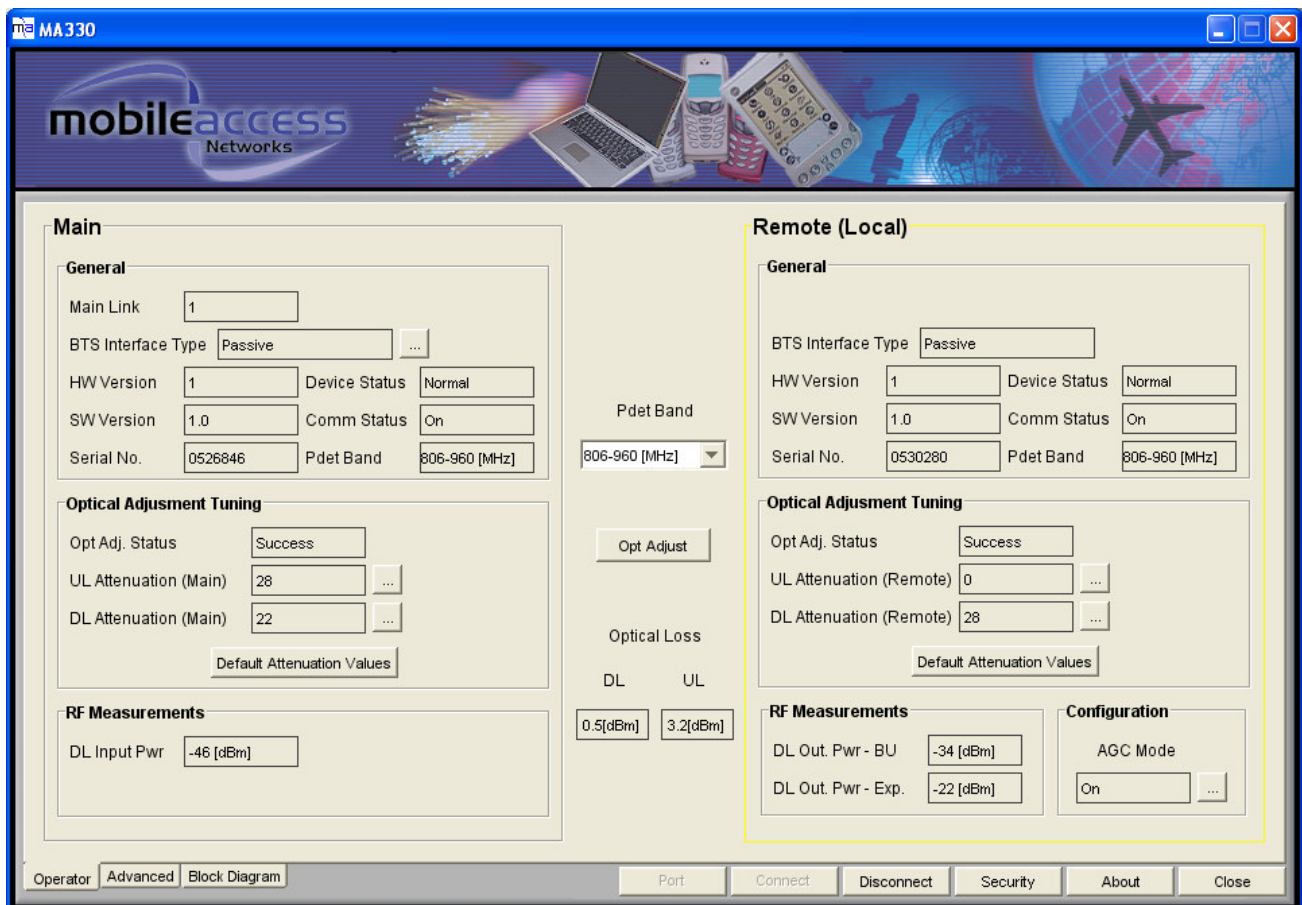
ma MA330

mobileaccess Networks

Main

General

Main Link 1

BTS Interface Type Passive ...

HW Version 1 Device Status Normal

SW Version 1.0 Comm Status On

Serial No. 0526846 Pdet Band 806-960 [MHz]

Optical Adjusment Tuning

Opt Adj. Status Success

UL Attenuation (Main) 28 ...

DL Attenuation (Main) 22 ...

Default Attenuation Values

RF Measurements

DL Input Pwr -46 [dBm]

Pdet Band

806-960 [MHz]

Opt Adjust

Optical Loss

DL UL

0.5[dBm] 3.2[dBm]

Remote (Local)

General

BTS Interface Type Passive

HW Version 1 Device Status Normal

SW Version 1.0 Comm Status On

Serial No. 0530280 Pdet Band 806-960 [MHz]

Optical Adjusment Tuning

Opt Adj. Status Success

UL Attenuation (Remote) 0 ...

DL Attenuation (Remote) 28 ...

Default Attenuation Values

RF Measurements

DL Out. Pwr - BU -34 [dBm]

DL Out. Pwr - Exp. -22 [dBm]

Configuration

AGC Mode

On ...

Operator Advanced Block Diagram

Port Connect Disconnect Security About Close